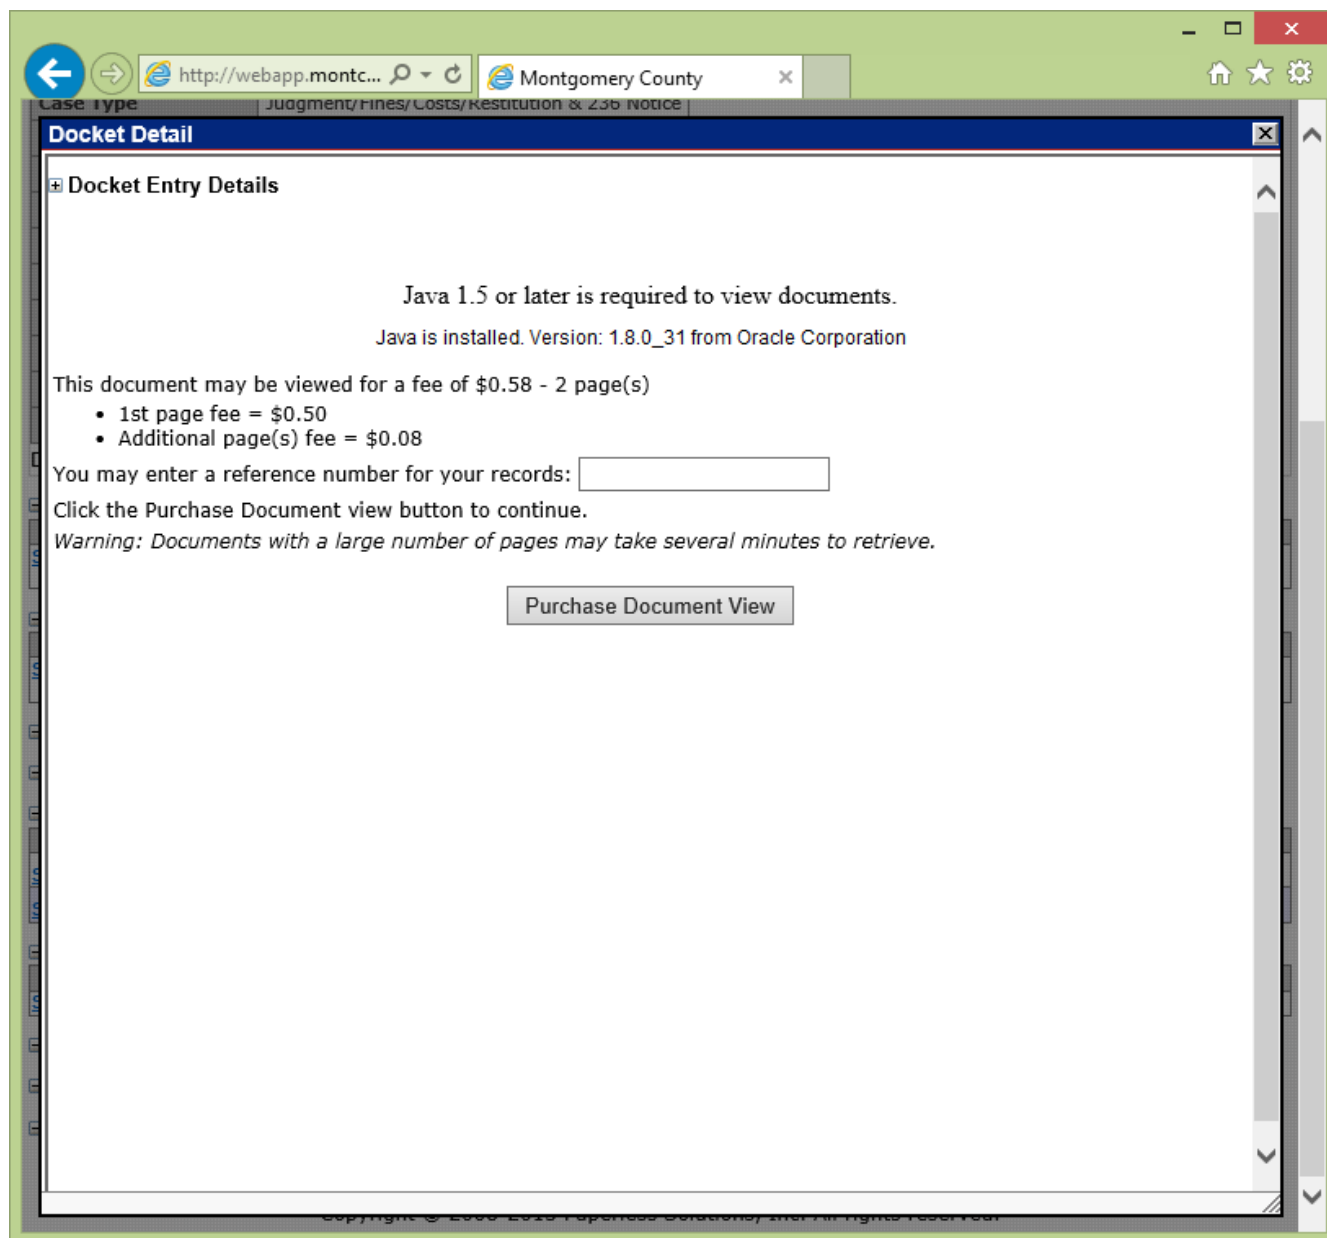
http://webapp.montc...

Montgomery County

Case Type

Judgment/Fines/Costs/Restitution & 236 Notice

Docket Detail

Docket Entry Details

Java 1.5 or later is required to view documents.

Java is installed. Version: 1.8.0_31 from Oracle Corporation

This document may be viewed for a fee of $0.58 - 2 page(s)

- 1st page fee = $0.50
- Additional page(s) fee = $0.08

You may enter a reference number for your records:

Click the Purchase Document view button to continue.

*Warning: Documents with a large number of pages may take several minutes to retrieve.*

Purchase Document View

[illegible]